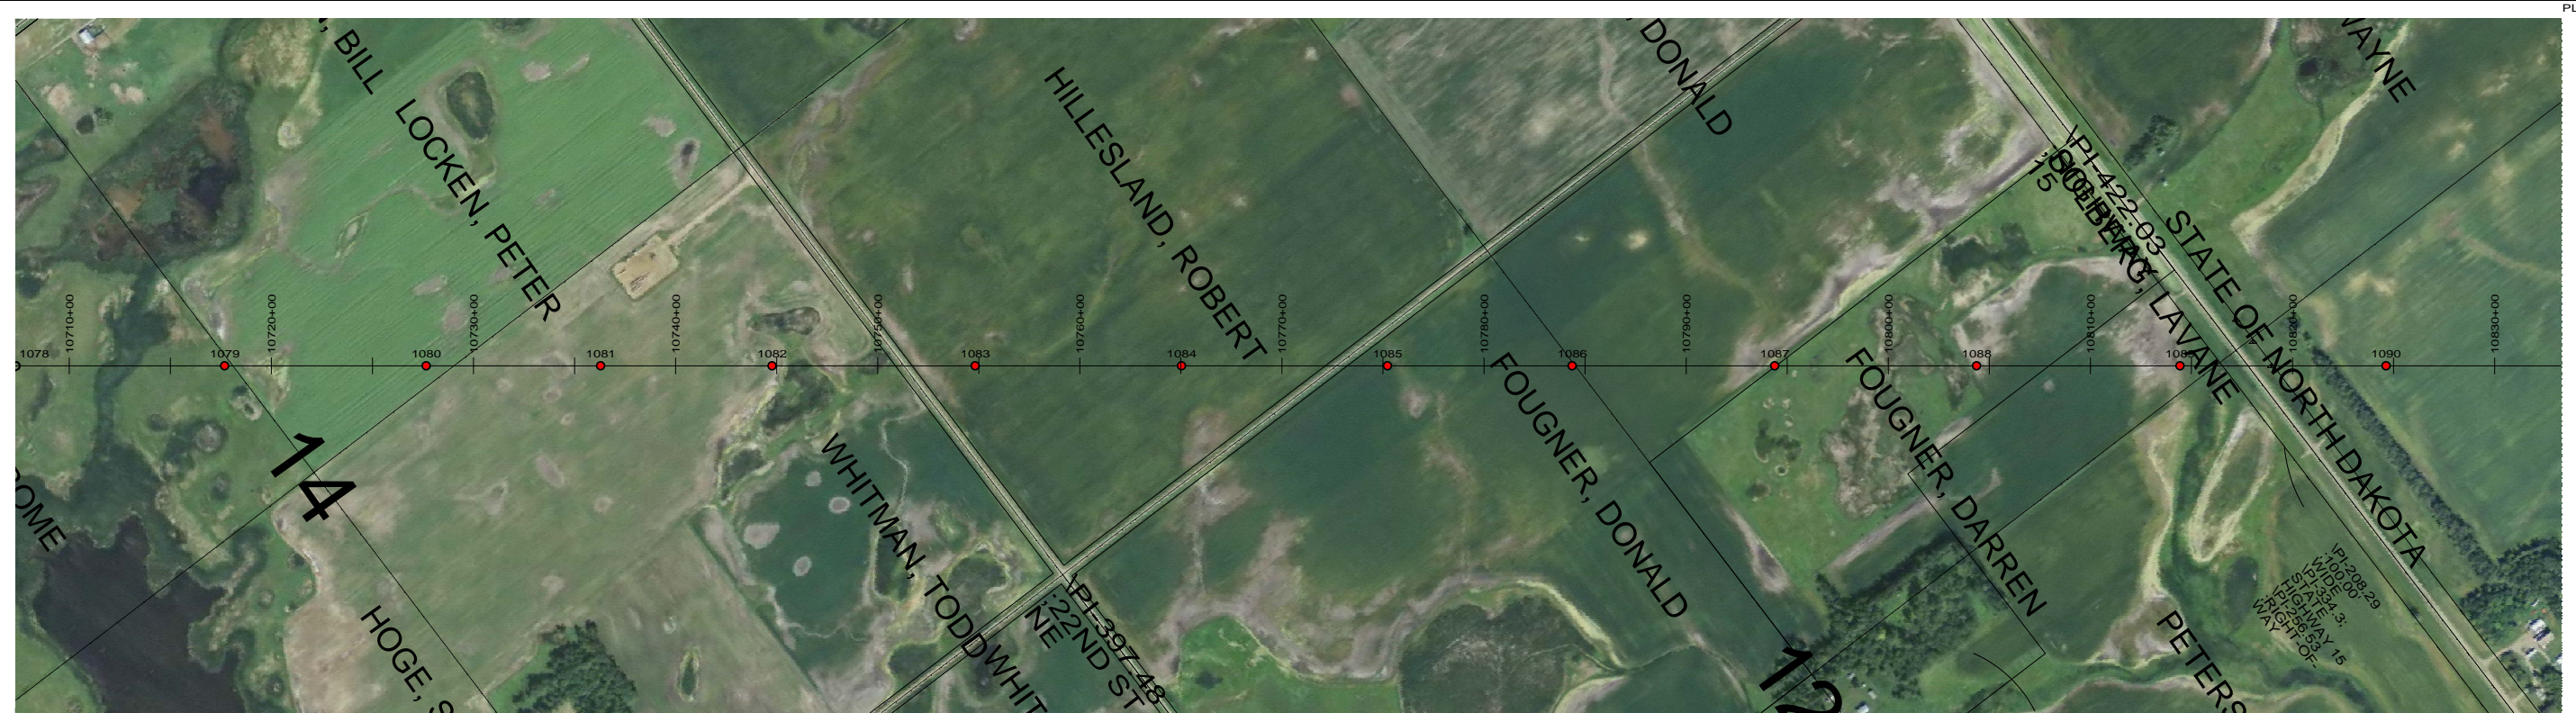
PL

, BILL

LOCKEN, PETER

HILLESLAND, ROBERT

DONALD

WAYNE

VPI-422.03

SOLBERG, LAVANE

15

STATE OF NORTH DAKOTA

10710+00

10720+00

10730+00

10740+00

10750+00

10760+00

10770+00

10780+00

10790+00

10800+00

10810+00

10820+00

10830+00

1078

1079

1080

1081

1082

1083

1084

1085

1086

1087

1088

1089

1090

14

OME

HOGE, S

WHITMAN, TODD

WHIT

VPI-397.48

22ND ST NE

FOUGNER, DONALD

FOUGNER, DARREN

12

PETERS

VPI-208.29
100.00'
WIDE
STATE
VHIGHWAY 15
VRIGHT-OF-
WAY